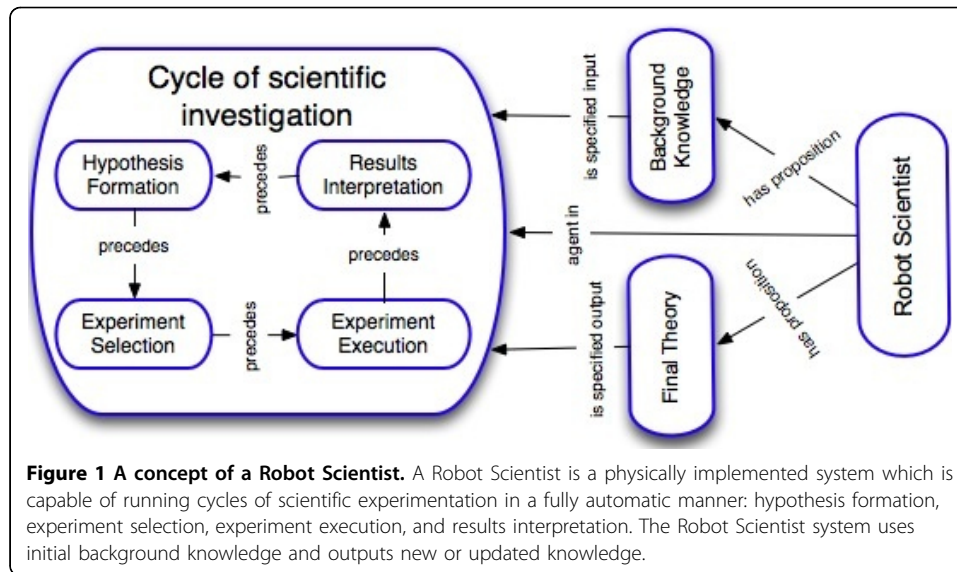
Cycle of scientific investigation

Hypothesis Formation

precedes

Results Interpretation

precedes

precedes

Experiment Selection

precedes

Experiment Execution

is specified input

Background Knowledge

has proposition

agent in

Robot Scientist

has proposition

is specified output

Final Theory

**Figure 1 A concept of a Robot Scientist.** A Robot Scientist is a physically implemented system which is capable of running cycles of scientific experimentation in a fully automatic manner: hypothesis formation, experiment selection, experiment execution, and results interpretation. The Robot Scientist system uses initial background knowledge and outputs new or updated knowledge.